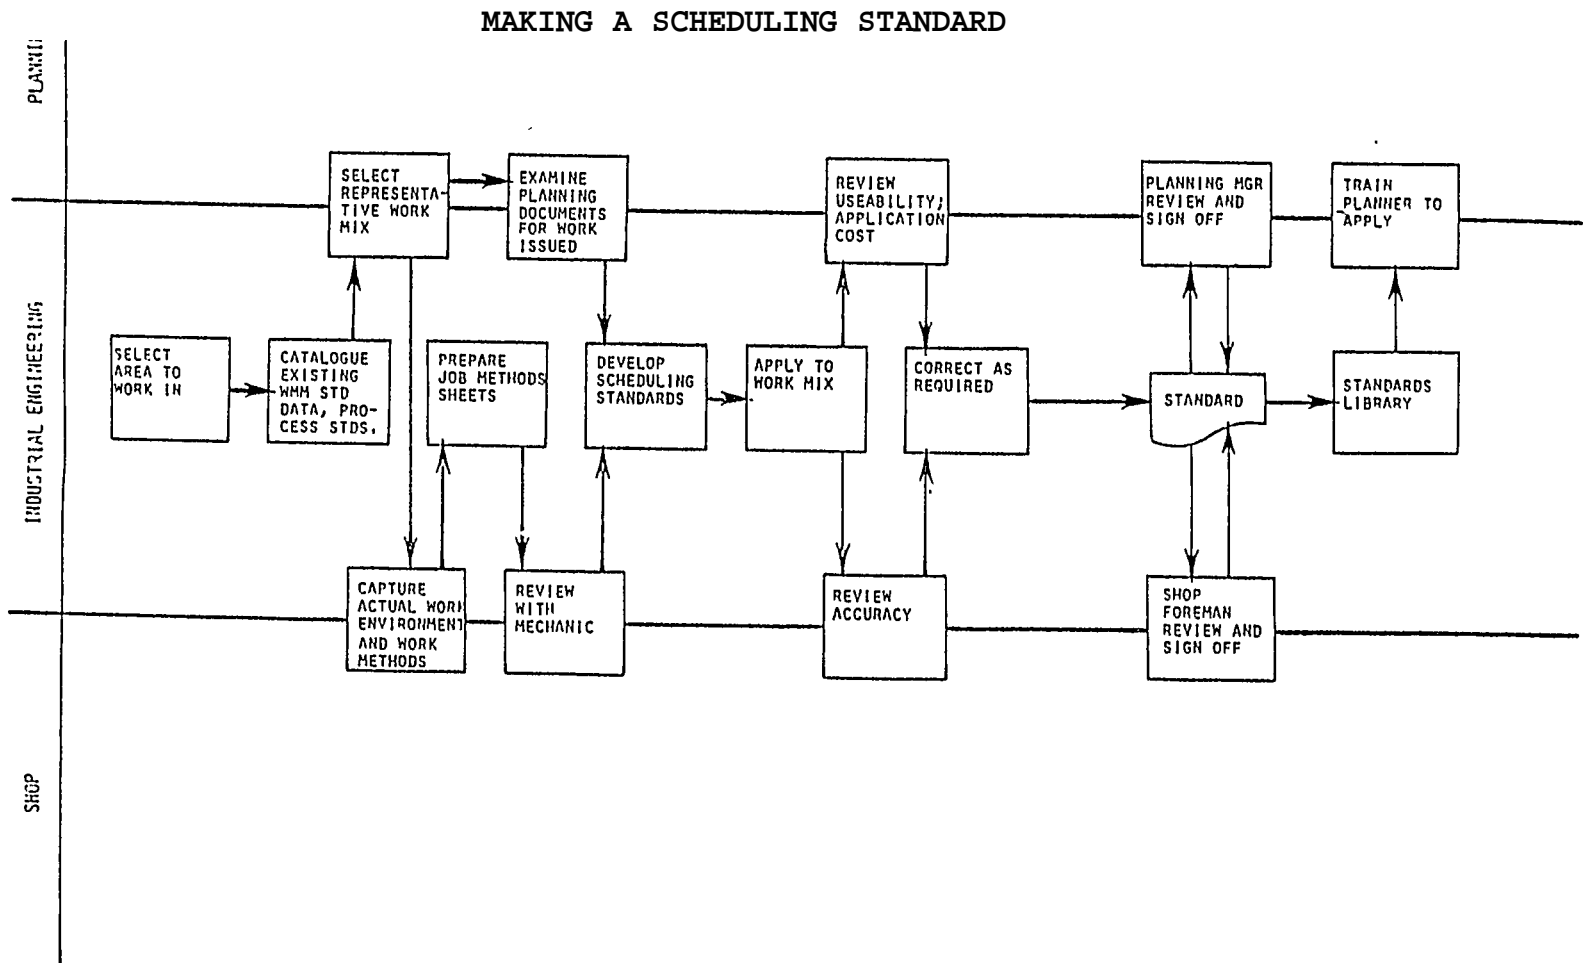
MAKING A SCHEDULING STANDARD

PLANNING

INDUSTRIAL ENGINEERING

SHOP

SELECT REPRESENTATIVE WORK MIX

EXAMINE PLANNING DOCUMENTS FOR WORK ISSUED

REVIEW USEABILITY; APPLICATION COST

PLANNING MGR REVIEW AND SIGN OFF

TRAIN PLANNER TO APPLY

SELECT AREA TO WORK IN

CATALOGUE EXISTING WMM STD DATA, PROCESS STDS.

PREPARE JOB METHODS SHEETS

DEVELOP SCHEDULING STANDARDS

APPLY TO WORK MIX

CORRECT AS REQUIRED

STANDARD

STANDARDS LIBRARY

CAPTURE ACTUAL WORK ENVIRONMENT AND WORK METHODS

REVIEW WITH MECHANIC

REVIEW ACCURACY

SHOP FOREMAN REVIEW AND SIGN OFF